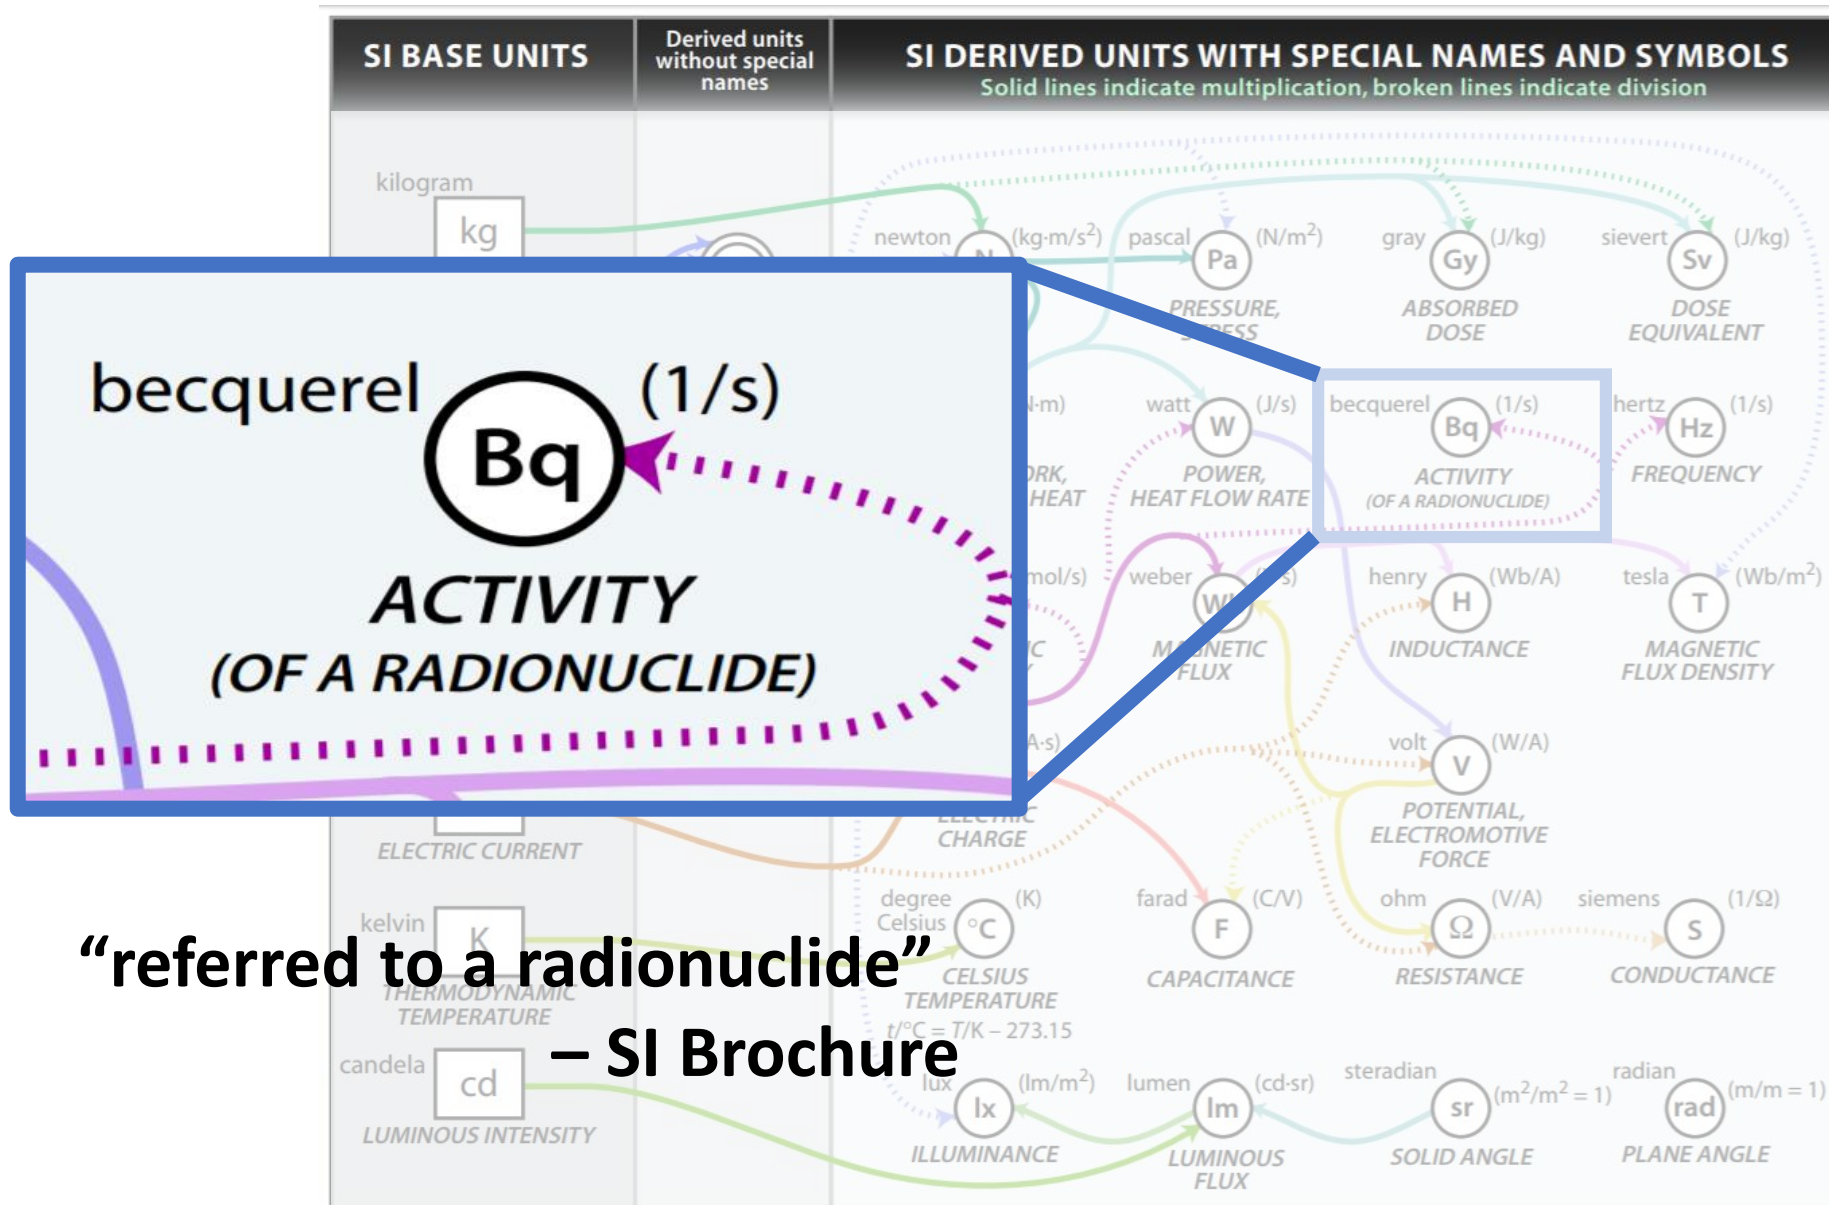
SI BASE UNITS

Derived units without special names

SI DERIVED UNITS WITH SPECIAL NAMES AND SYMBOLS
Solid lines indicate multiplication, broken lines indicate division

kilogram
kg

newton (kg·m/s$^2$)

pascal Pa (N/m$^2$)
PRESSURE, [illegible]ESS

gray Gy (J/kg)
ABSORBED DOSE

sievert Sv (J/kg)
DOSE EQUIVALENT

becquerel (1/s)
Bq
ACTIVITY
(OF A RADIONUCLIDE)

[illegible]·m)
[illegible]RK, HEAT

watt W (J/s)
POWER, HEAT FLOW RATE

becquerel Bq (1/s)
ACTIVITY
(OF A RADIONUCLIDE)

hertz Hz (1/s)
FREQUENCY

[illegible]mol/s)
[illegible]C

weber W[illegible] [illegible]s)
M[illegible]NETIC FLUX

henry H (Wb/A)
INDUCTANCE

tesla T (Wb/m$^2$)
MAGNETIC FLUX DENSITY

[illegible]A·s)

volt V (W/A)
POTENTIAL, ELECTROMOTIVE FORCE

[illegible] CHARGE

ELECTRIC CURRENT

degree Celsius °C (K)
CELSIUS TEMPERATURE
$t$/°C = $T$/K – 273.15

farad F (C/V)
CAPACITANCE

ohm Ω (V/A)
RESISTANCE

siemens S (1/Ω)
CONDUCTANCE

kelvin
K
THERMODYNAMIC TEMPERATURE

“referred to a radionuclide”
– SI Brochure

candela
cd
LUMINOUS INTENSITY

lux lx (lm/m$^2$)
ILLUMINANCE

lumen lm (cd·sr)
LUMINOUS FLUX

steradian sr (m$^2$/m$^2$ = 1)
SOLID ANGLE

radian rad (m/m = 1)
PLANE ANGLE